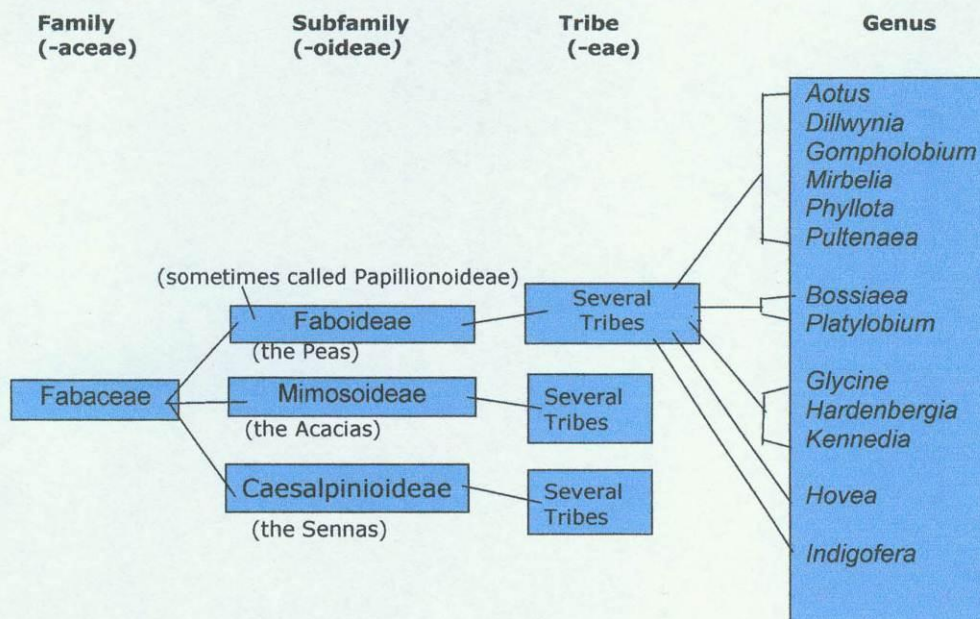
Family (-aceae)

Subfamily (-oideae)

Tribe (-eae)

Genus

Aotus
Dillwynia
Gompholobium
Mirbelia
Phyllota
Pultenaea

(sometimes called Papillionoideae)

Faboideae
(the Peas)

Several Tribes

Bossiaea
Platylobium

Fabaceae

Mimosoideae
(the Acacias)

Several Tribes

Glycine
Hardenbergia
Kennedia

Caesalpinioideae
(the Sennas)

Several Tribes

Hovea

Indigofera